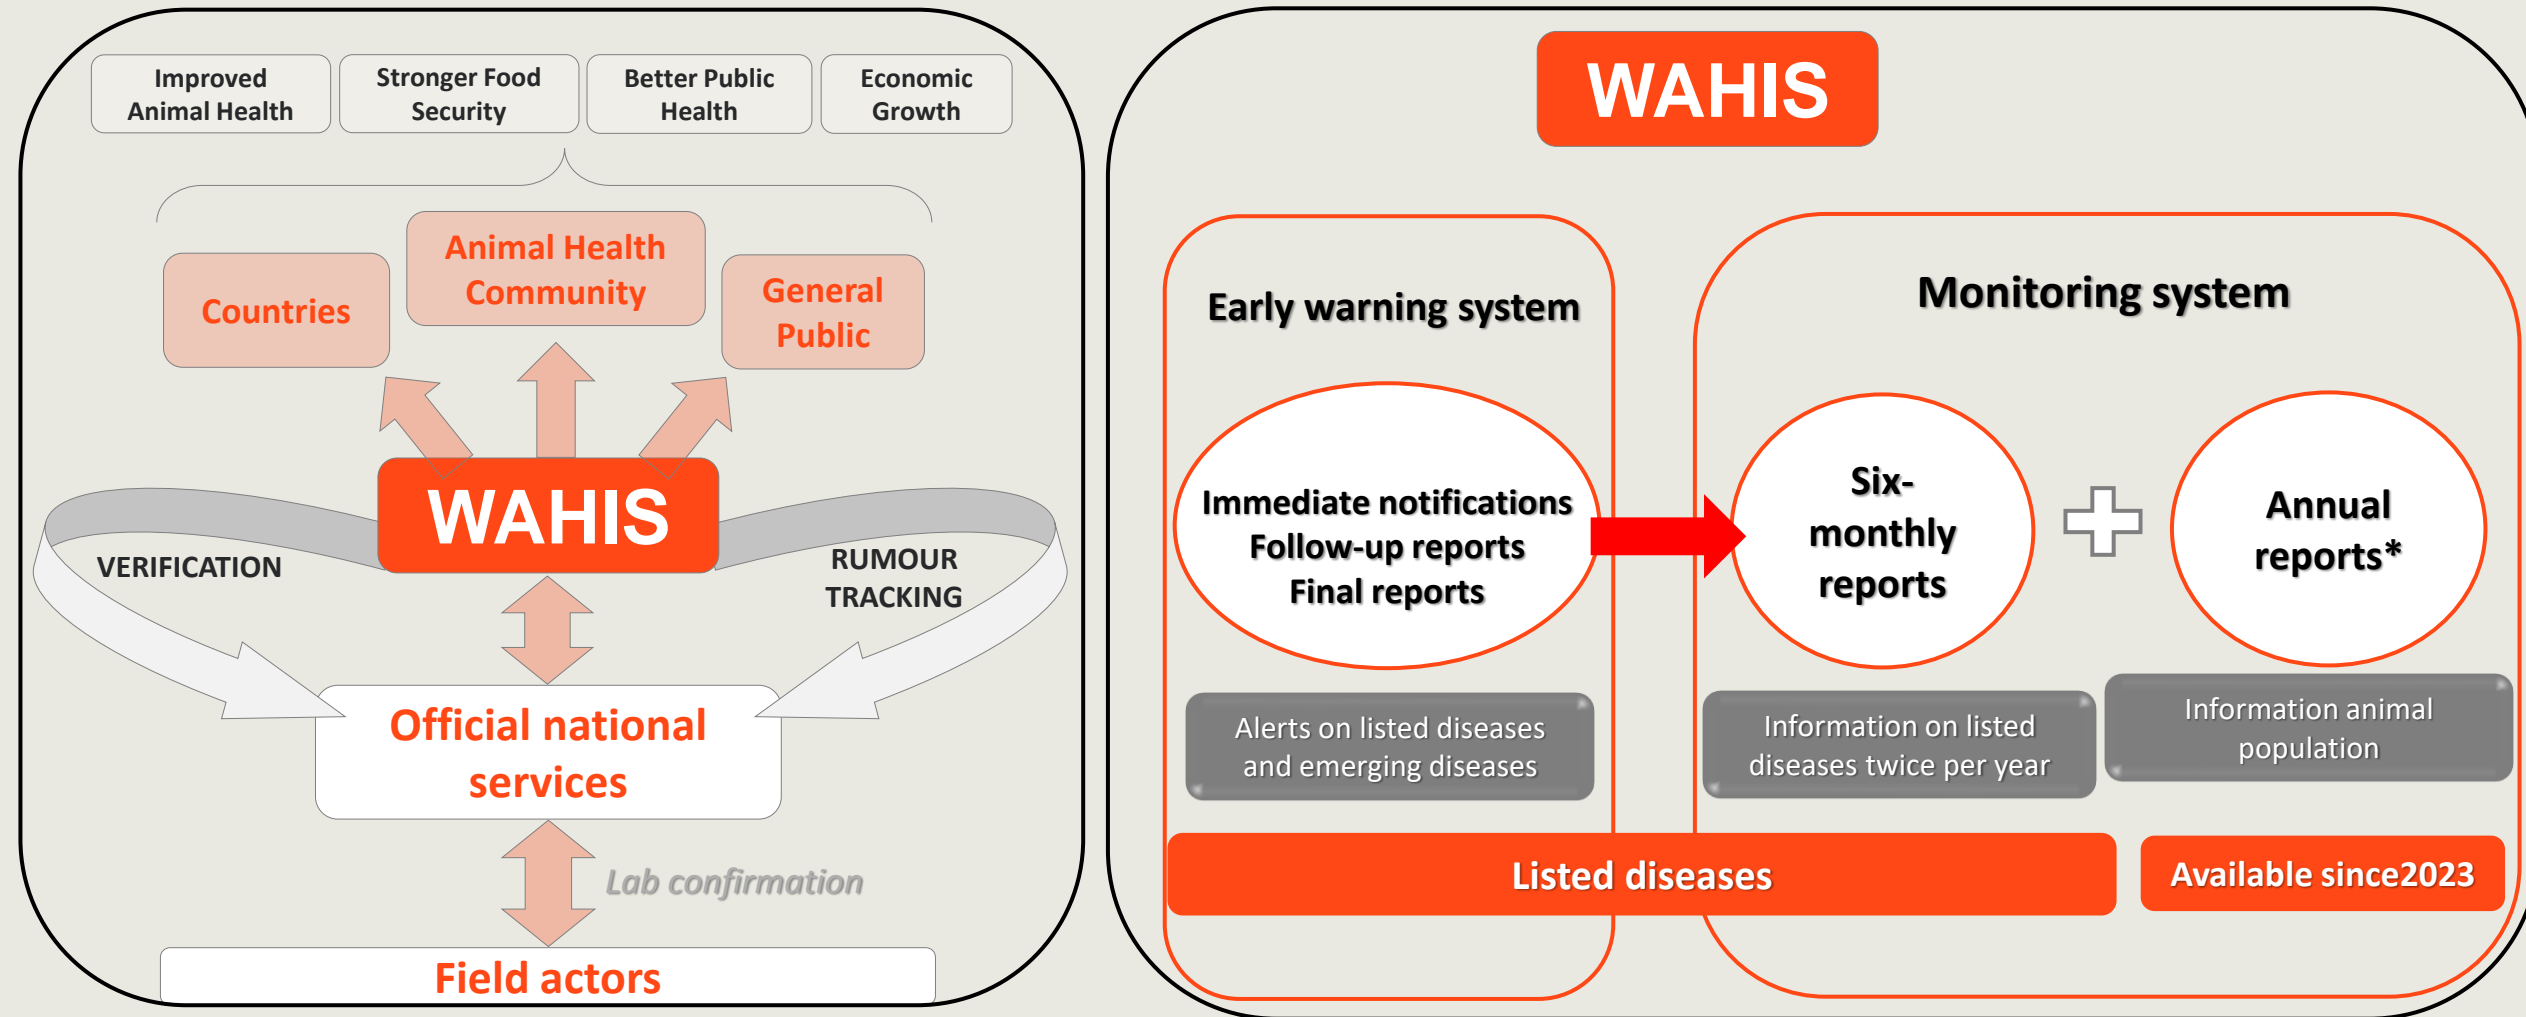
Improved Animal Health

Stronger Food Security

Better Public Health

Economic Growth

Countries

Animal Health Community

General Public

WAHIS

VERIFICATION

RUMOUR TRACKING

Official national services

Lab confirmation

Field actors

WAHIS

Early warning system

Monitoring system

Immediate notifications
Follow-up reports
Final reports

Six-monthly reports

Annual reports*

Alerts on listed diseases and emerging diseases

Information on listed diseases twice per year

Information animal population

Listed diseases

Available since2023